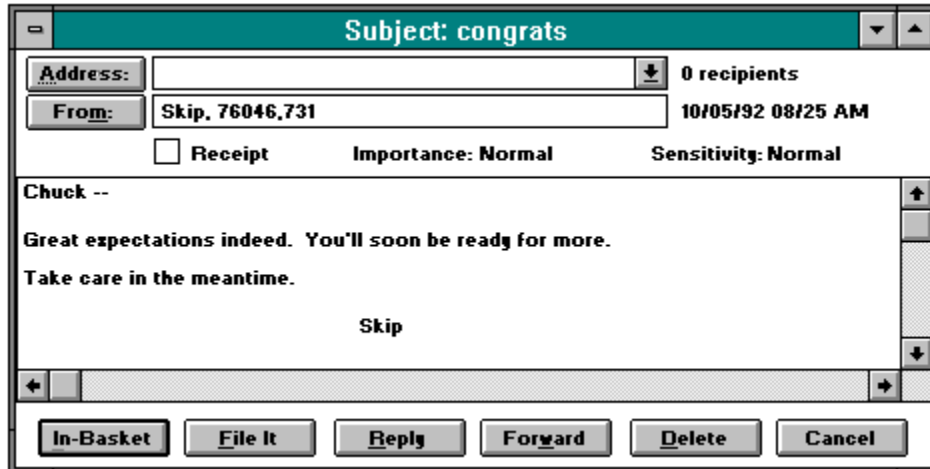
Subject: congrats

Address:

0 recipients

From:

Skip, 76046,731

10/05/92 08/25 AM

Receipt

Importance: Normal

Sensitivity: Normal

Chuck --

Great expectations indeed. You'll soon be ready for more.

Take care in the meantime.

Skip

In-Basket

File It

Reply

Forward

Delete

Cancel